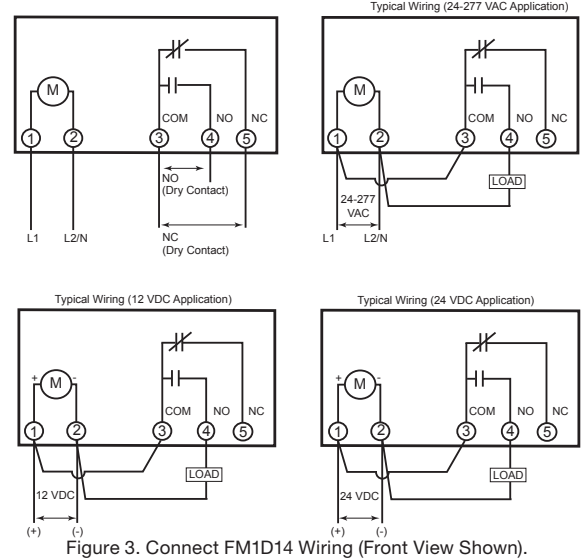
Typical Wiring (24-277 VAC Application)

M
COM NO NC
1 2 3 4 5
NO (Dry Contact)
NC (Dry Contact)
L1 L2/N

M
COM NO NC
1 2 3 4 5
LOAD
24-277 VAC
L1 L2/N

Typical Wiring (12 VDC Application)

+ M -
COM NO NC
1 2 3 4 5
LOAD
12 VDC
(+) (-)

Typical Wiring (24 VDC Application)

+ M -
COM NO NC
1 2 3 4 5
LOAD
24 VDC
(+) (-)

Figure 3. Connect FM1D14 Wiring (Front View Shown).